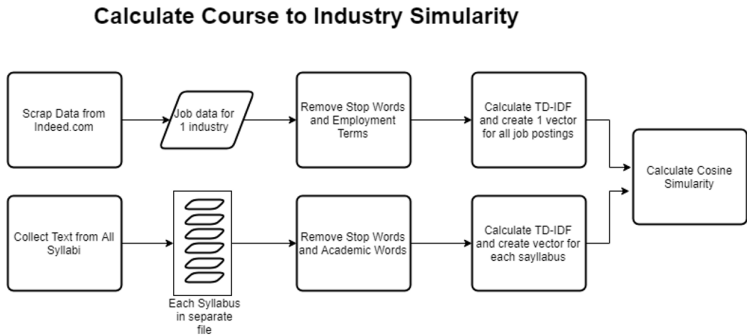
Calculate Course to Industry Simularity

Scrap Data from Indeed.com

Job data for 1 industry

Remove Stop Words and Employment Terms

Calculate TD-IDF and create 1 vector for all job postings

Calculate Cosine Simularity

Collect Text from All Syllabi

Each Syllabus in separate file

Remove Stop Words and Academic Words

Calculate TD-IDF and create vector for each sayllabus